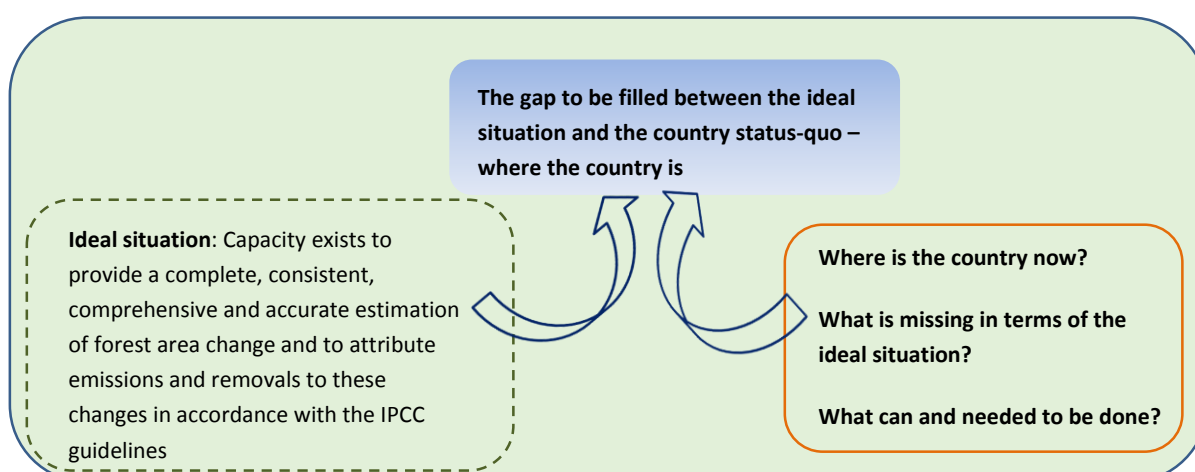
**The gap to be filled between the ideal situation and the country status-quo – where the country is**

**Ideal situation**: Capacity exists to provide a complete, consistent, comprehensive and accurate estimation of forest area change and to attribute emissions and removals to these changes in accordance with the IPCC guidelines

**Where is the country now?**

**What is missing in terms of the ideal situation?**

**What can and needed to be done?**